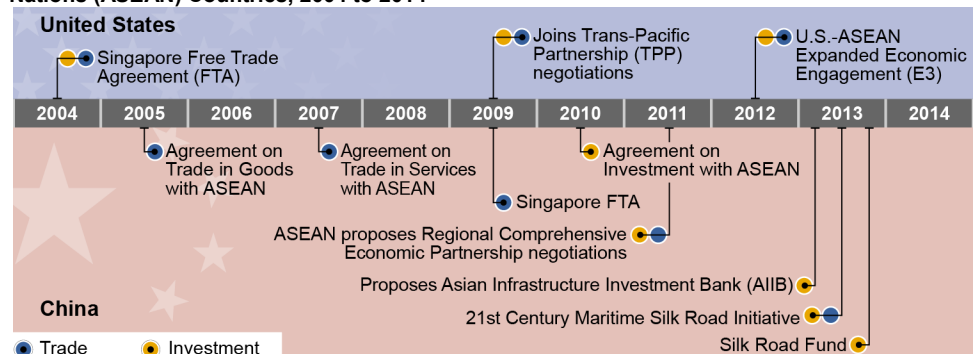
Nations (ASEAN) Countries, 2004 to 2014

United States

Singapore Free Trade Agreement (FTA)

Joins Trans-Pacific Partnership (TPP) negotiations

U.S.-ASEAN Expanded Economic Engagement (E3)

| 2004 | 2005 | 2006 | 2007 | 2008 | 2009 | 2010 | 2011 | 2012 | 2013 | 2014 |
|---|---|---|---|---|---|---|---|---|---|---|

Agreement on Trade in Goods with ASEAN

Agreement on Trade in Services with ASEAN

Agreement on Investment with ASEAN

Singapore FTA

ASEAN proposes Regional Comprehensive Economic Partnership negotiations

Proposes Asian Infrastructure Investment Bank (AIIB)

China

21st Century Maritime Silk Road Initiative

Trade
Investment

Silk Road Fund